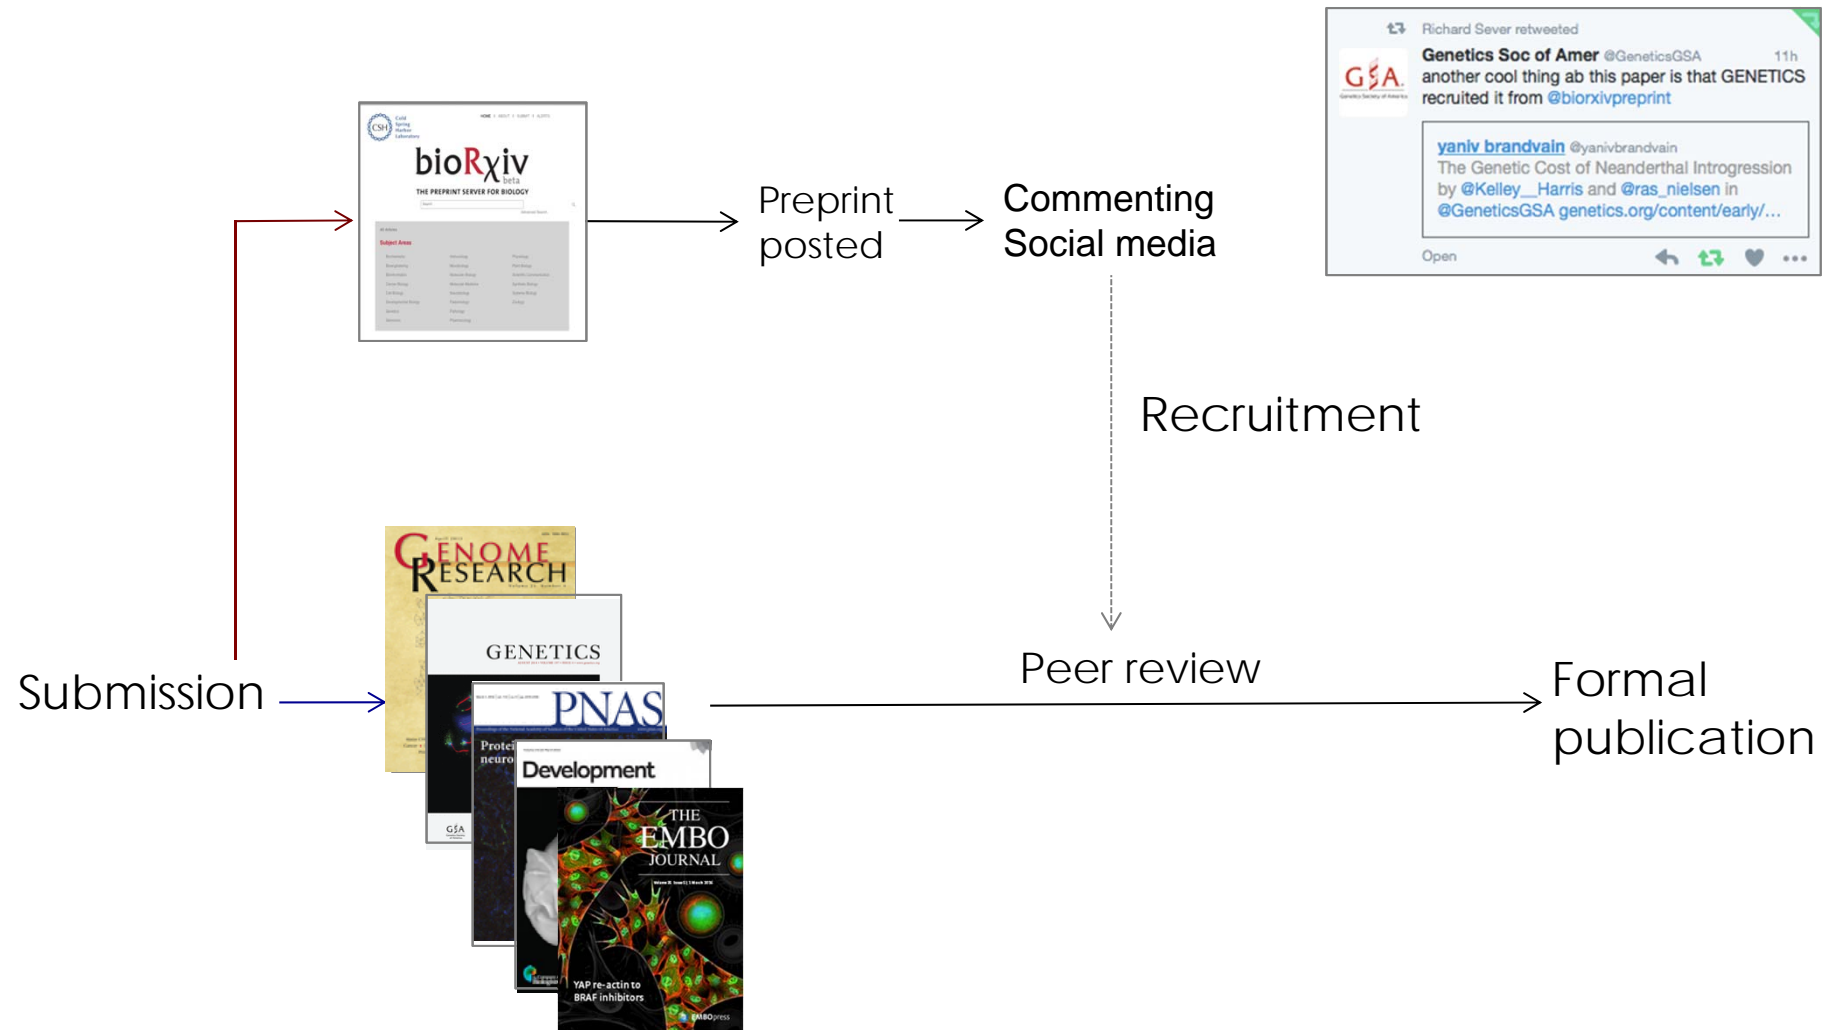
Richard Sever retweeted
Genetics Soc of Amer @GeneticsGSA 11h
another cool thing ab this paper is that GENETICS recruited it from @biorxivpreprint

yaniv brandvain @yanivbrandvain
The Genetic Cost of Neanderthal Introgression by @Kelley__Harris and @ras_nielsen in @GeneticsGSA genetics.org/content/early/...

Open

bioRχiv
beta
THE PREPRINT SERVER FOR BIOLOGY

Subject Areas

Preprint posted

Commenting
Social media

Recruitment

GENOME RESEARCH

GENETICS

PNAS

Development

THE EMBO JOURNAL

YAP re-actin to BRAF inhibitors

Submission

Peer review

Formal publication